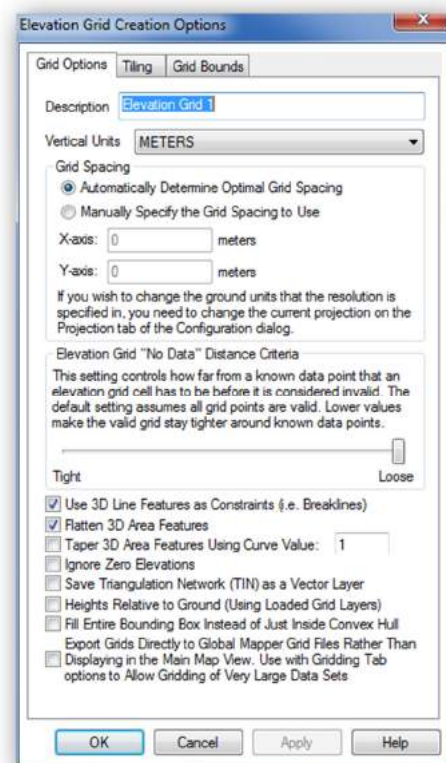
Elevation Grid Creation Options

Grid Options | Tiling | Grid Bounds

Description: Elevation Grid 1

Vertical Units: METERS

Grid Spacing

Automatically Determine Optimal Grid Spacing

Manually Specify the Grid Spacing to Use

X-axis: 0 meters

Y-axis: 0 meters

If you wish to change the ground units that the resolution is specified in, you need to change the current projection on the Projection tab of the Configuration dialog.

Elevation Grid "No Data" Distance Criteria

This setting controls how far from a known data point that an elevation grid cell has to be before it is considered invalid. The default setting assumes all grid points are valid. Lower values make the valid grid stay tighter around known data points.

Tight | Loose

Use 3D Line Features as Constraints (i.e. Breaklines)

Flatten 3D Area Features

Taper 3D Area Features Using Curve Value: 1

Ignore Zero Elevations

Save Triangulation Network (TIN) as a Vector Layer

Heights Relative to Ground (Using Loaded Grid Layers)

Fill Entire Bounding Box Instead of Just Inside Convex Hull

Export Grids Directly to Global Mapper Grid Files Rather Than Displaying in the Main Map View. Use with Gridding Tab options to Allow Gridding of Very Large Data Sets

OK | Cancel | Apply | Help